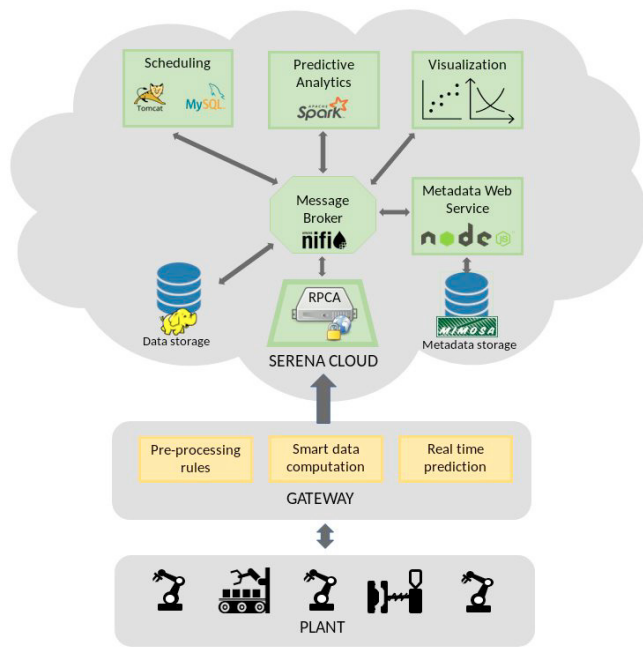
Scheduling
Tomcat
MySQL

Predictive Analytics
APACHE Spark

Visualization

Message Broker
nifi

Metadata Web Service
node

RPCA

Data storage

Metadata storage
MIMOSA

SERENA CLOUD

Pre-processing rules

Smart data computation

Real time prediction

GATEWAY

PLANT